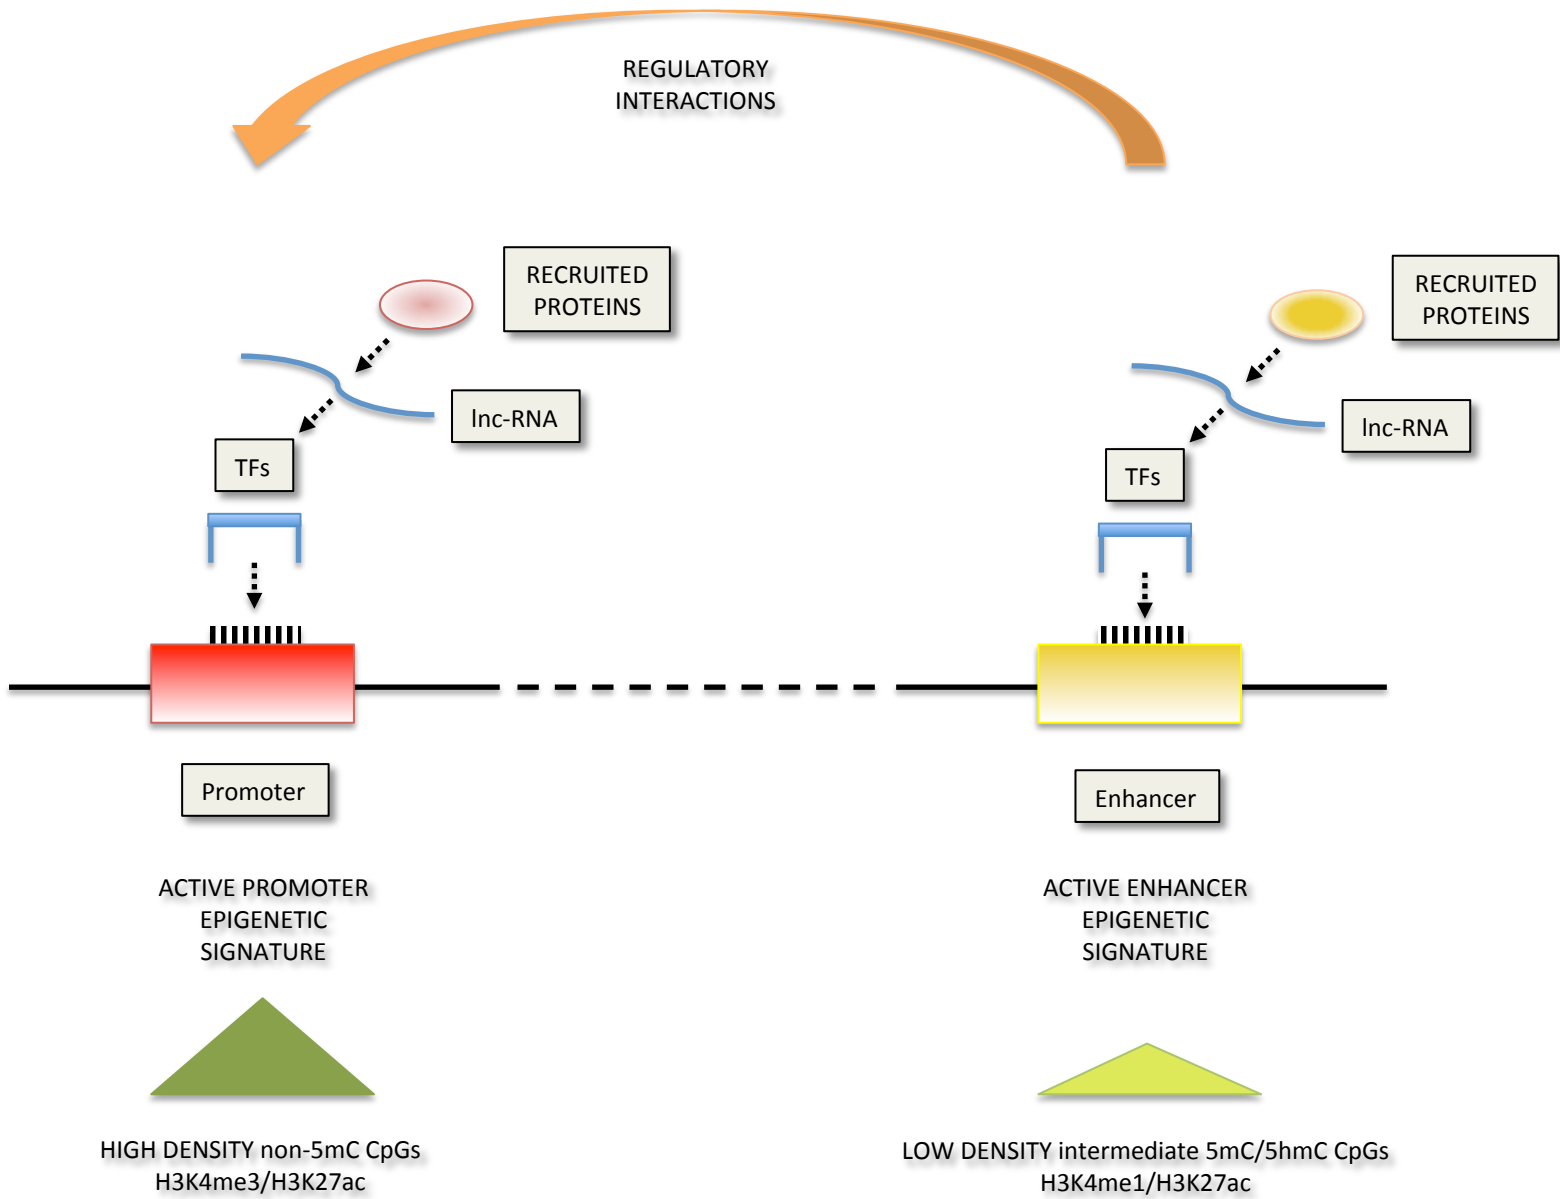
REGULATORY
INTERACTIONS

RECRUITED
PROTEINS

lnc-RNA

TFs

RECRUITED
PROTEINS

lnc-RNA

TFs

Promoter

Enhancer

ACTIVE PROMOTER
EPIGENETIC
SIGNATURE

ACTIVE ENHANCER
EPIGENETIC
SIGNATURE

HIGH DENSITY non-5mC CpGs
H3K4me3/H3K27ac

LOW DENSITY intermediate 5mC/5hmC CpGs
H3K4me1/H3K27ac